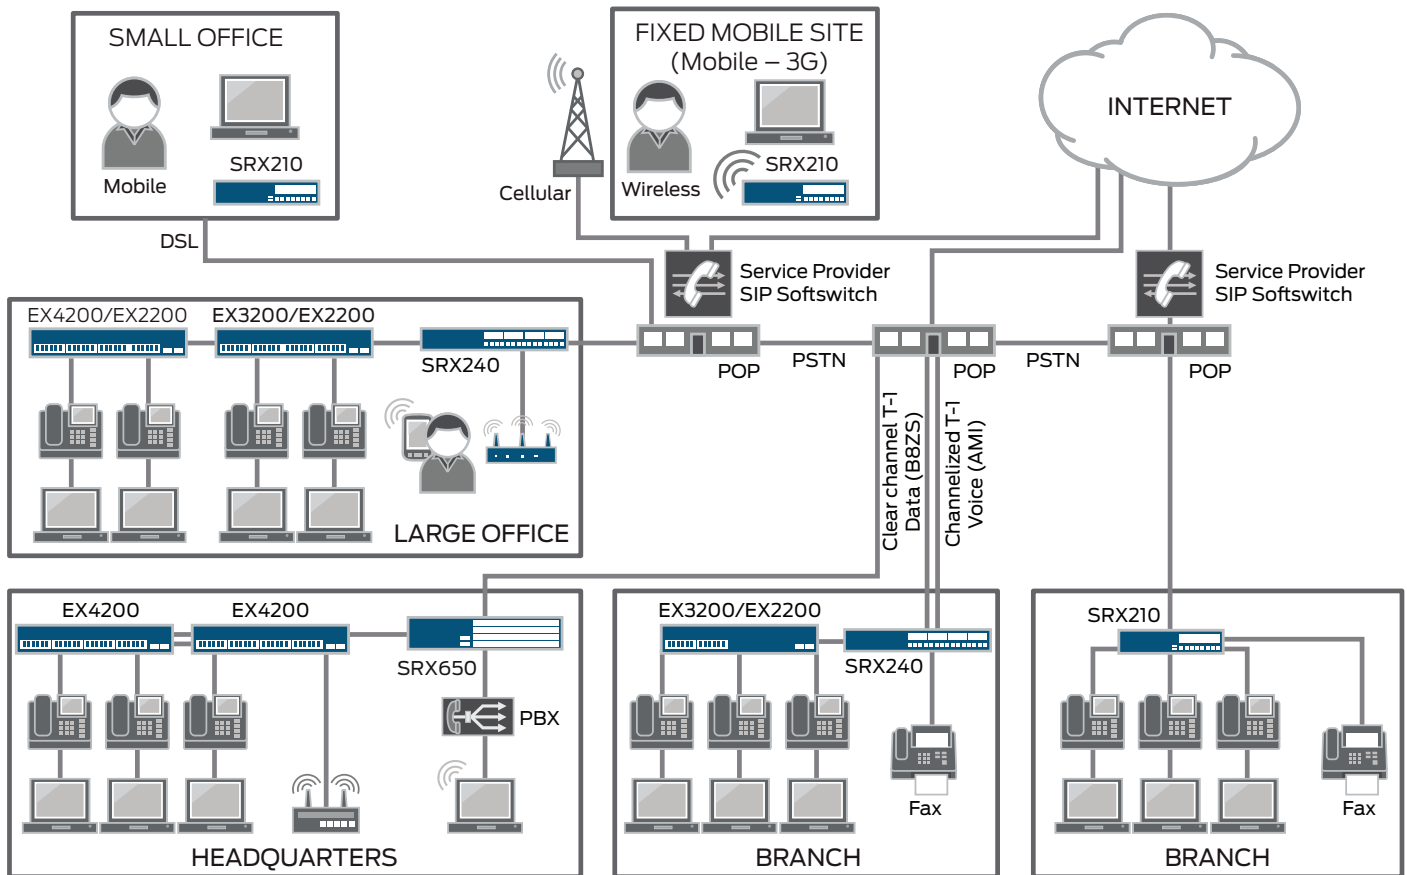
SMALL OFFICE

Mobile

SRX210

DSL

Cellular

FIXED MOBILE SITE (Mobile – 3G)

Wireless

SRX210

INTERNET

Service Provider SIP Softswitch

Service Provider SIP Softswitch

EX4200/EX2200

EX3200/EX2200

SRX240

POP

PSTN

POP

PSTN

POP

LARGE OFFICE

Clear channel T-1 Data (B8ZS)

Channelized T-1 Voice (AMI)

EX4200

EX4200

SRX650

PBX

HEADQUARTERS

EX3200/EX2200

SRX240

Fax

BRANCH

SRX210

Fax

BRANCH